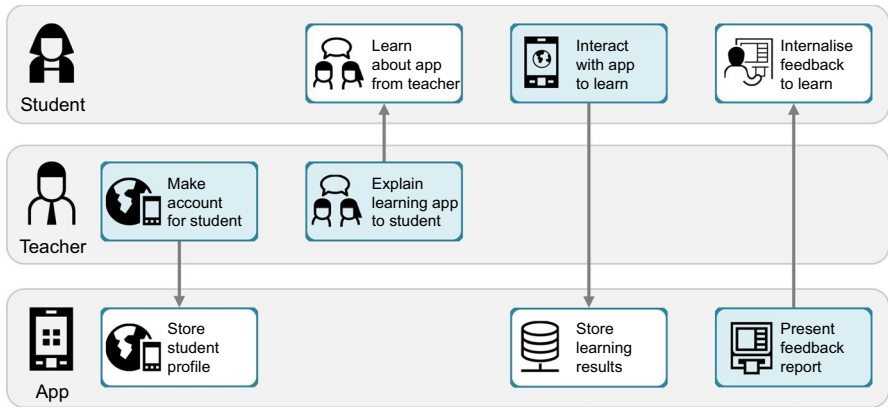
Student

Learn about app from teacher

Interact with app to learn

Internalise feedback to learn

Teacher

Make account for student

Explain learning app to student

App

Store student profile

Store learning results

Present feedback report